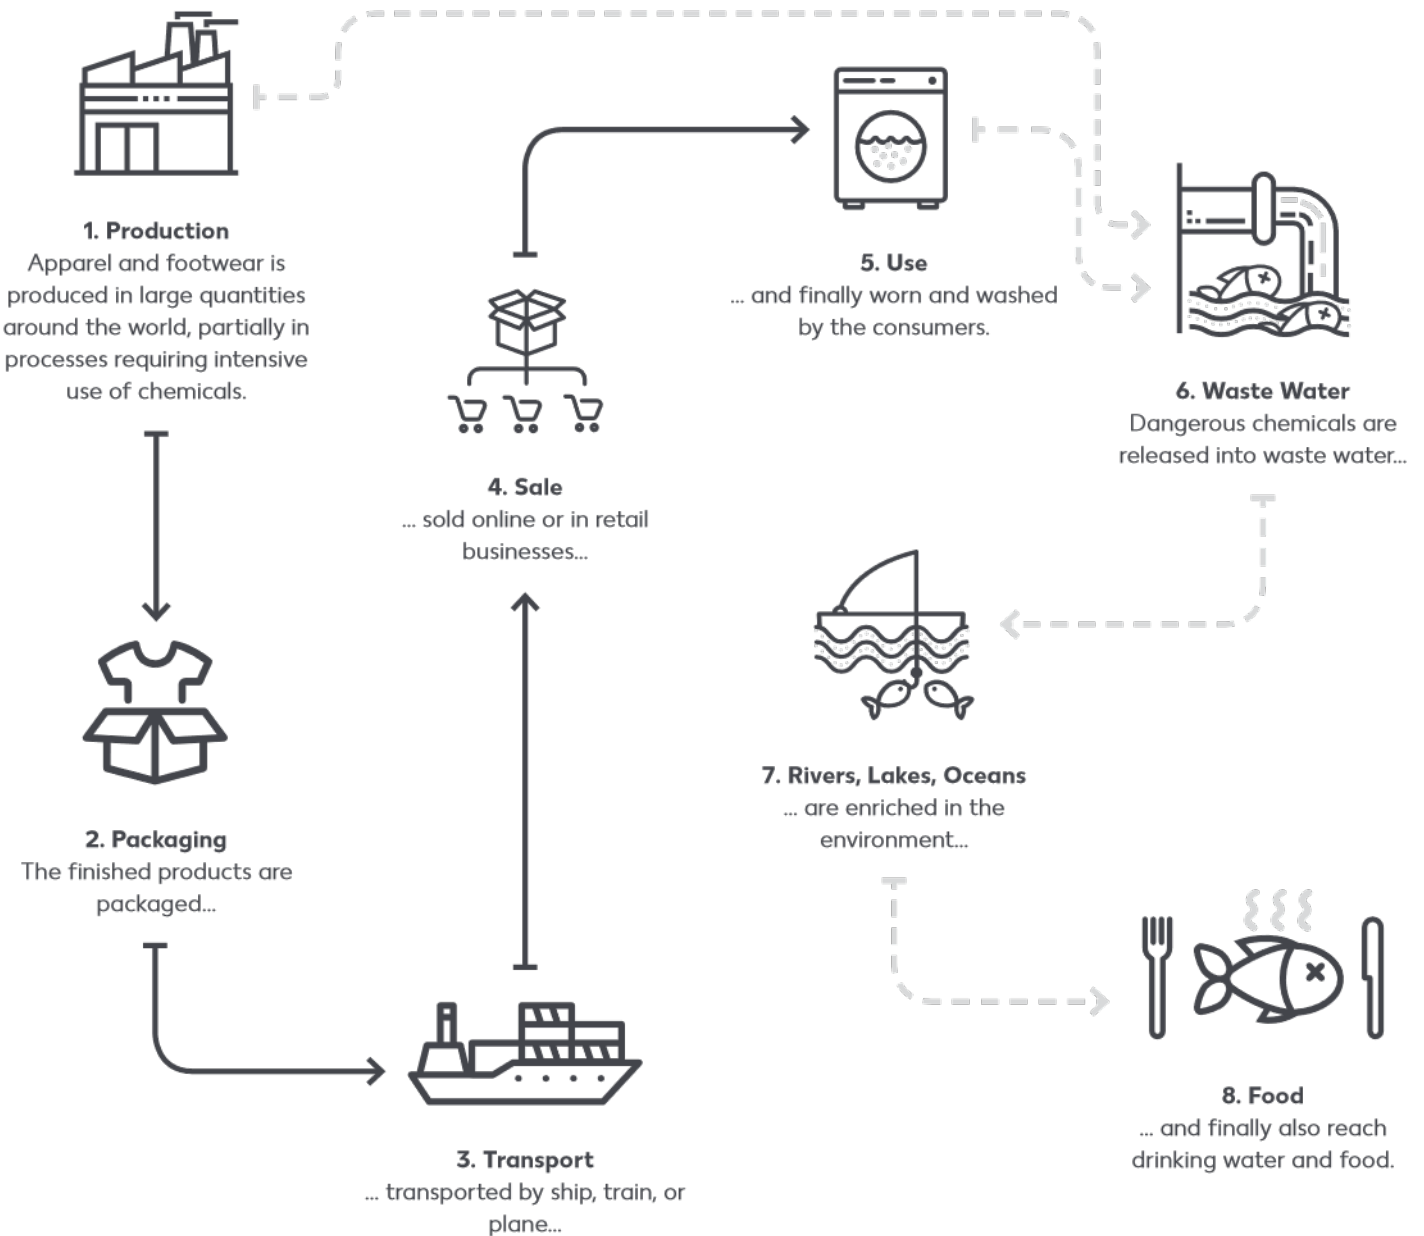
1. Production
Apparel and footwear is produced in large quantities around the world, partially in processes requiring intensive use of chemicals.

2. Packaging
The finished products are packaged...

3. Transport
... transported by ship, train, or plane...

4. Sale
... sold online or in retail businesses...

5. Use
... and finally worn and washed by the consumers.

6. Waste Water
Dangerous chemicals are released into waste water...

7. Rivers, Lakes, Oceans
... are enriched in the environment...

8. Food
... and finally also reach drinking water and food.